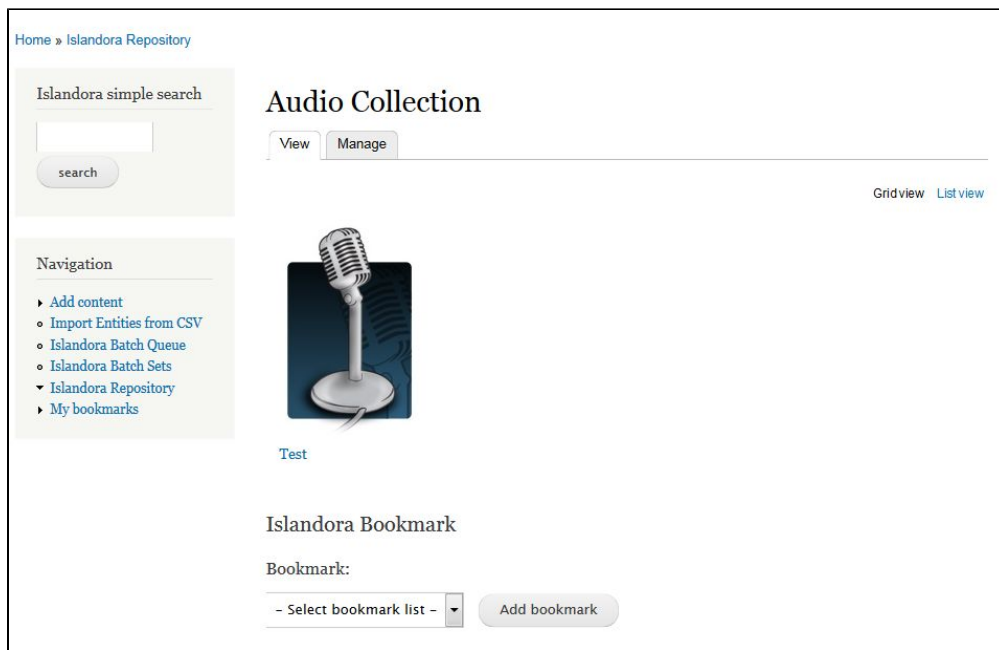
Home » Islandora Repository

Islandora simple search

search

Navigation

Add content
Import Entities from CSV
Islandora Batch Queue
Islandora Batch Sets
Islandora Repository
My bookmarks

Audio Collection

View Manage

Grid view List view

Test

Islandora Bookmark

Bookmark:

- Select bookmark list - Add bookmark